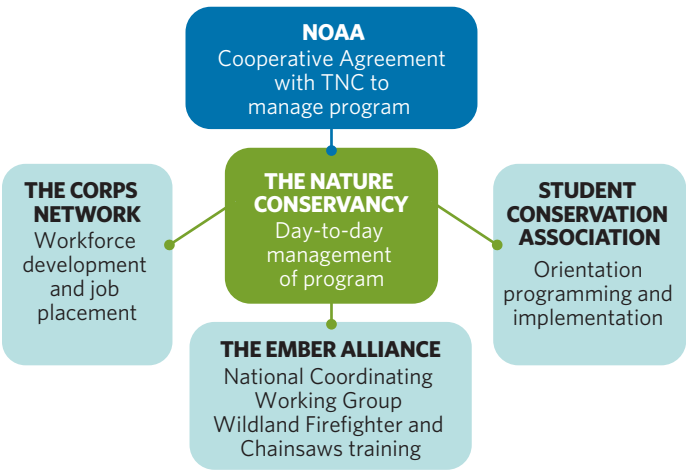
NOAA
Cooperative Agreement with TNC to manage program

THE CORPS NETWORK
Workforce development and job placement

THE NATURE CONSERVANCY
Day-to-day management of program

STUDENT CONSERVATION ASSOCIATION
Orientation programming and implementation

THE EMBER ALLIANCE
National Coordinating Working Group
Wildland Firefighter and Chainsaws training